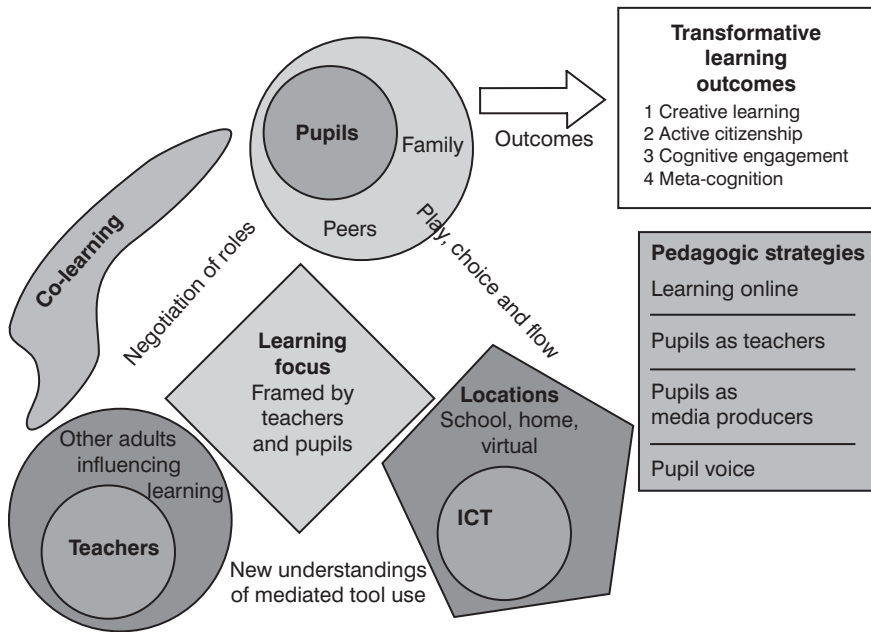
Pupils

Family

Peers

Outcomes

Transformative learning outcomes
1 Creative learning
2 Active citizenship
3 Cognitive engagement
4 Meta-cognition

Co-learning

Negotiation of roles

Play, choice and flow

Pedagogic strategies
Learning online
Pupils as teachers
Pupils as media producers
Pupil voice

Learning focus
Framed by teachers and pupils

Locations
School, home, virtual

ICT

Other adults influencing learning

Teachers

New understandings of mediated tool use